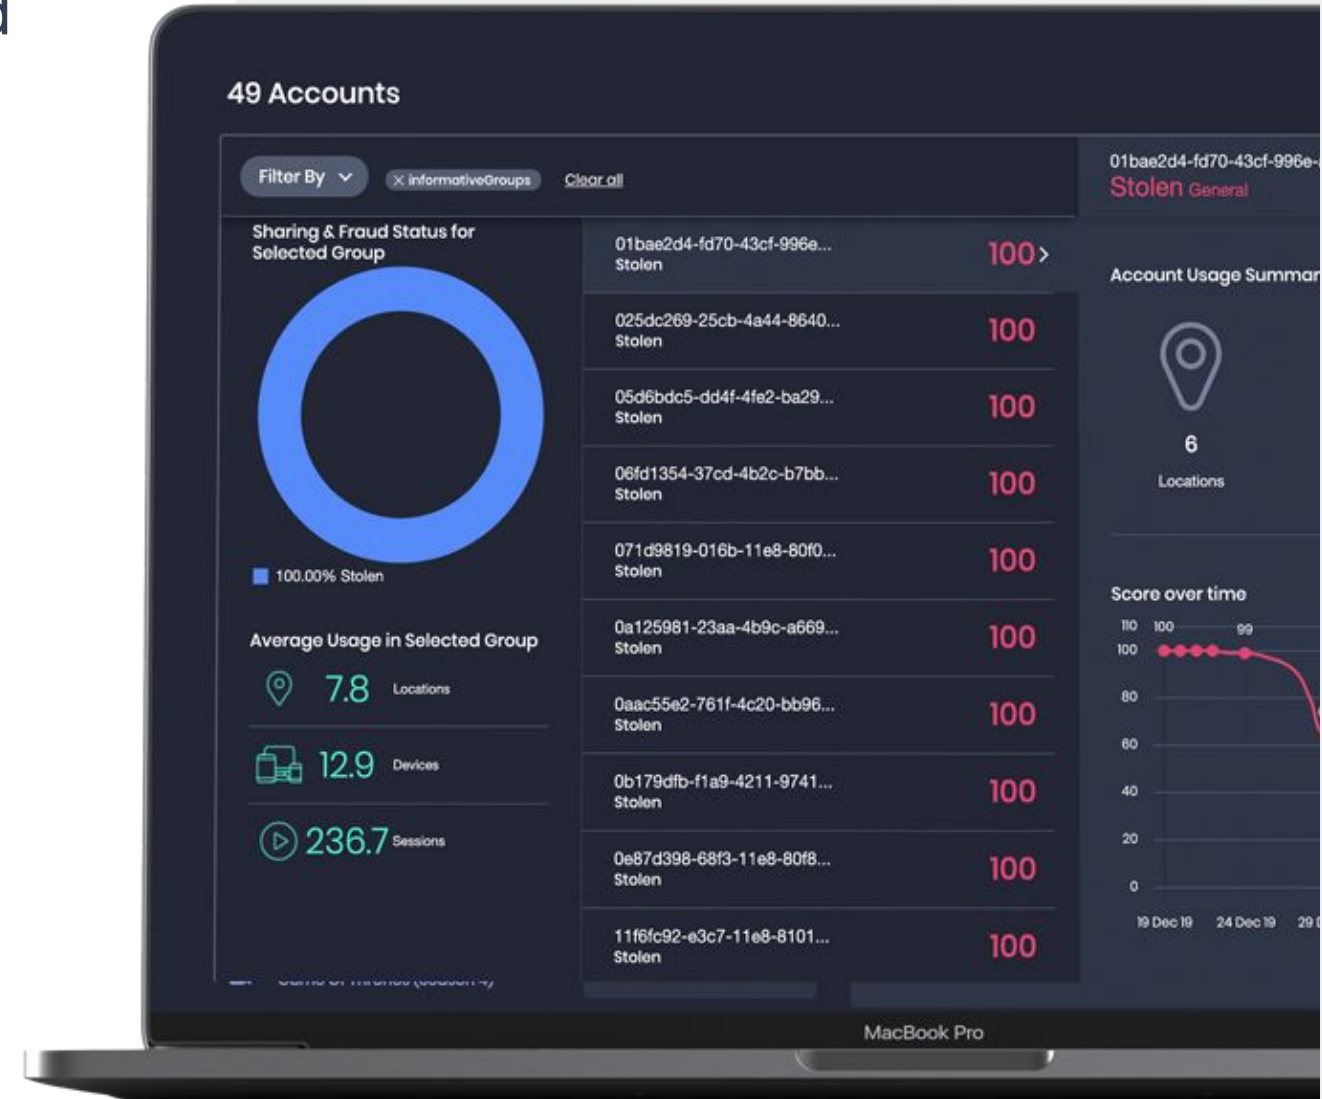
49 Accounts

Filter By

× informativeGroups

Clear all

Sharing & Fraud Status for Selected Group

100.00% Stolen

Average Usage in Selected Group

7.8 Locations

12.9 Devices

236.7 Sessions

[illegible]

01bae2d4-fd70-43cf-996e... Stolen 100

025dc269-25cb-4a44-8640... Stolen 100

05d6bdc5-dd4f-4fe2-ba29... Stolen 100

06fd1354-37cd-4b2c-b7bb... Stolen 100

071d9819-016b-11e8-80f0... Stolen 100

0a125981-23aa-4b9c-a669... Stolen 100

0aac55e2-761f-4c20-bb96... Stolen 100

0b179dfb-f1a9-4211-9741... Stolen 100

0e87d398-68f3-11e8-80f8... Stolen 100

11f6fc92-e3c7-11e8-8101... Stolen 100

01bae2d4-fd70-43cf-996e-
Stolen General

Account Usage Summar

6
Locations

Score over time

110
100
80
60
40
20
0

100
99

19 Dec 19
24 Dec 19
29

MacBook Pro